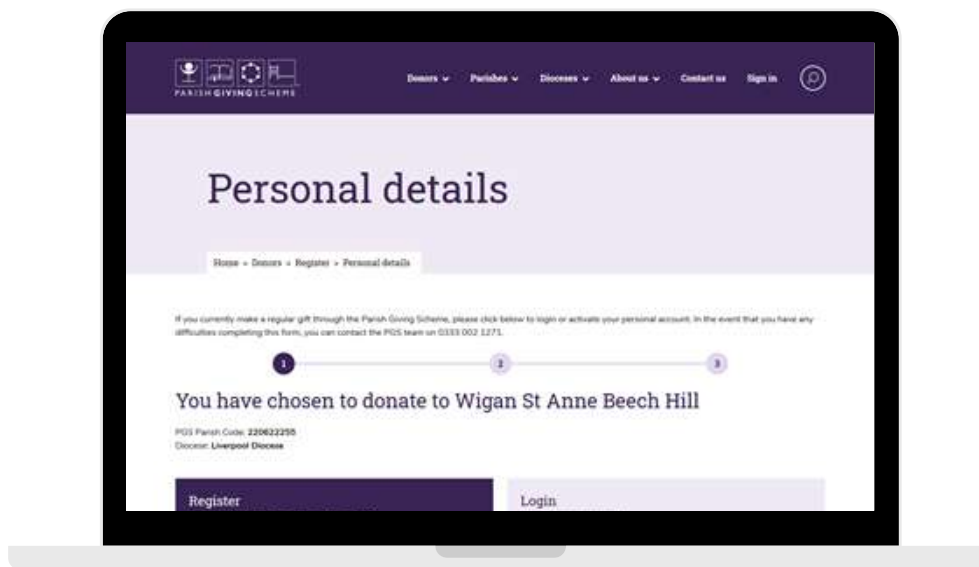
PARISH GIVING SCHEME

Donors ⌄ Parishes ⌄ Dioceses ⌄ About us ⌄ Contact us Sign in

Personal details

Home › Donors › Register › Personal details

If you currently make a regular gift through the Parish Giving Scheme, please click below to login or activate your personal account. In the event that you have any difficulties completing this form, you can contact the PGS team on 0333 002 1271.

1 2 3

You have chosen to donate to Wigan St Anne Beech Hill

PGS Parish Code: 220622255
Diocese: Liverpool Diocese

Register

Login